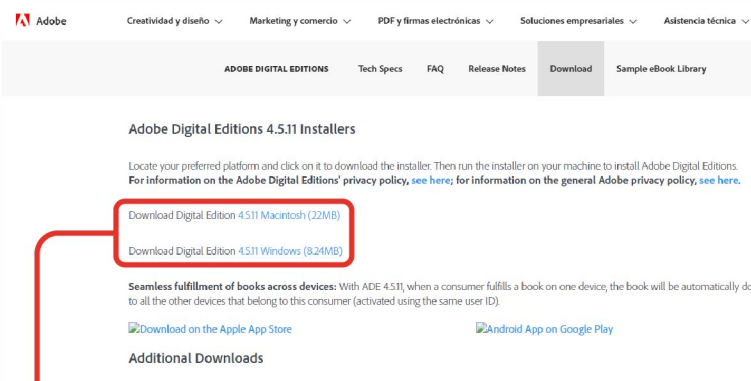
Adobe Creatividad y diseño Marketing y comercio PDF y firmas electrónicas Soluciones empresariales Asistencia técnica

ADOBE DIGITAL EDITIONS Tech Specs FAQ Release Notes Download Sample eBook Library

Adobe Digital Editions 4.5.11 Installers

Locate your preferred platform and click on it to download the installer. Then run the installer on your machine to install Adobe Digital Editions.
For information on the Adobe Digital Editions' privacy policy, see here; for information on the general Adobe privacy policy, see here.

Download Digital Edition 4.5.11 Macintosh (22MB)

Download Digital Edition 4.5.11 Windows (8.24MB)

Seamless fulfillment of books across devices: With ADE 4.5.11, when a consumer fulfills a book on one device, the book will be automatically do to all the other devices that belong to this consumer (activated using the same user ID).

Download on the Apple App Store Android App on Google Play

Additional Downloads